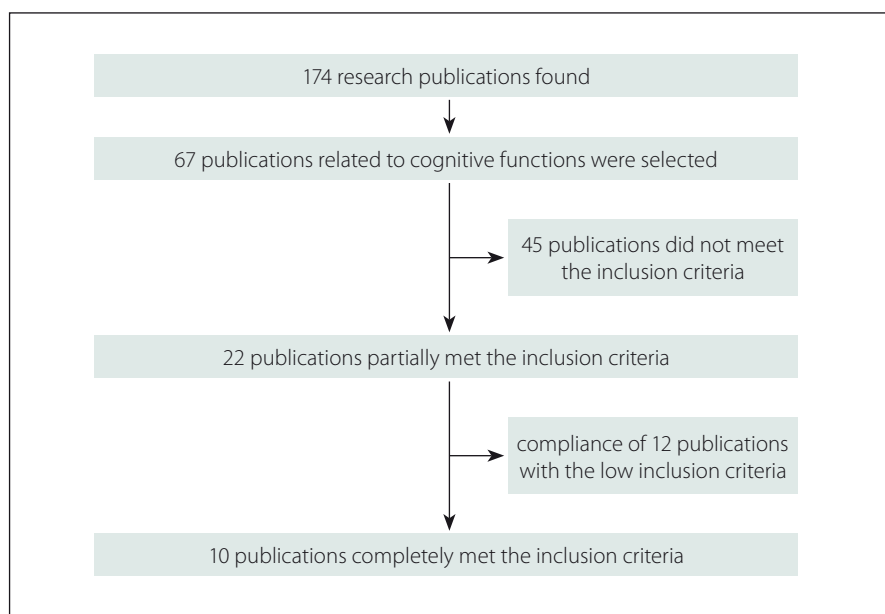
174 research publications found

67 publications related to cognitive functions were selected

45 publications did not meet the inclusion criteria

22 publications partially met the inclusion criteria

compliance of 12 publications with the low inclusion criteria

10 publications completely met the inclusion criteria